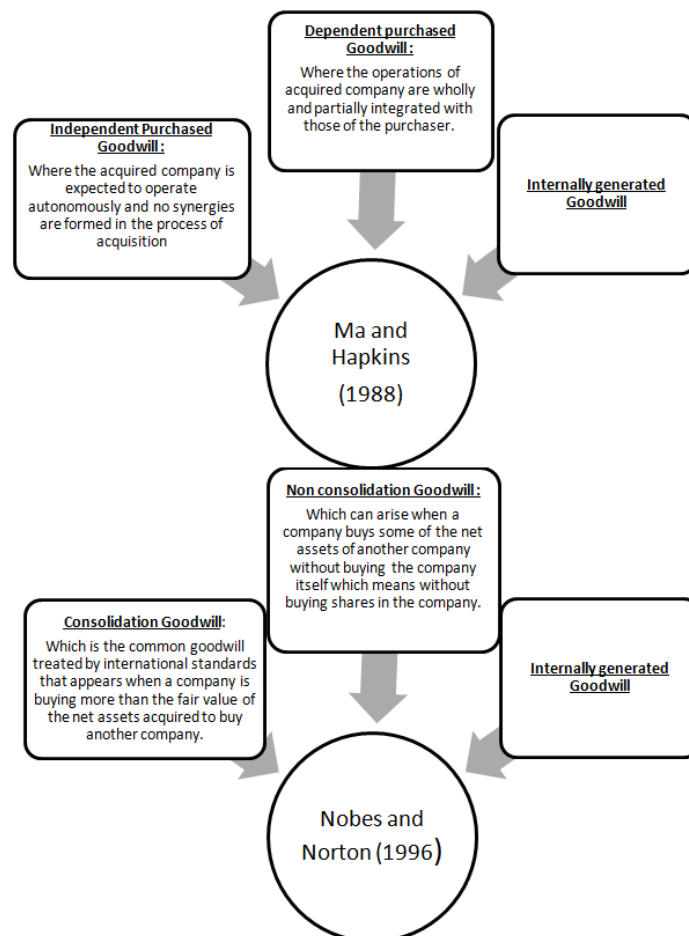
Dependent purchased Goodwill :

Where the operations of acquired company are wholly and partially integrated with those of the purchaser.

Independent Purchased Goodwill :

Where the acquired company is expected to operate autonomously and no synergies are formed in the process of acquisition

Internally generated Goodwill

Ma and Hapkins (1988)

Non consolidation Goodwill :

Which can arise when a company buys some of the net assets of another company without buying the company itself which means without buying shares in the company.

Consolidation Goodwill:

Which is the common goodwill treated by international standards that appears when a company is buying more than the fair value of the net assets acquired to buy another company.

Internally generated Goodwill

Nobes and Norton (1996)